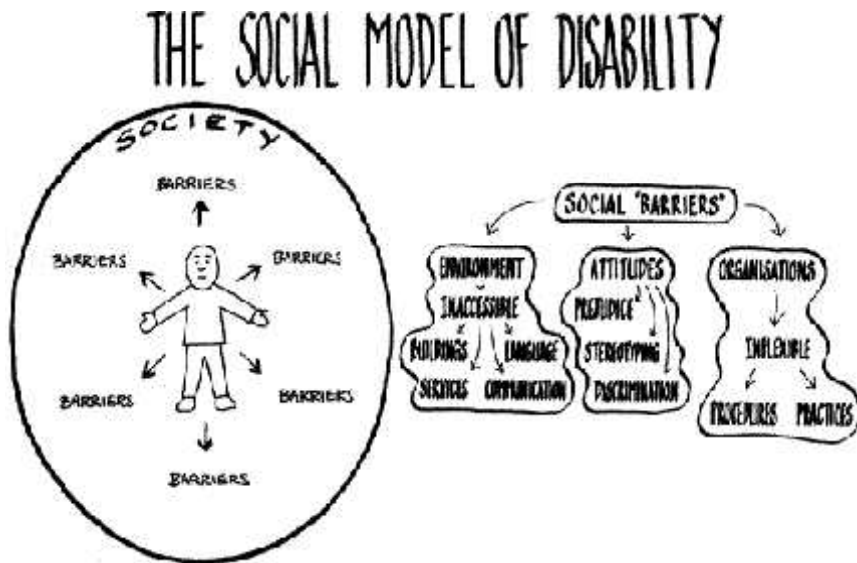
THE SOCIAL MODEL OF DISABILITY

SOCIETY

BARRIERS

BARRIERS

BARRIERS

BARRIERS

BARRIERS

BARRIERS

SOCIAL "BARRIERS"

ENVIRONMENT

INACCESSIBLE

BUILDINGS

LANGUAGE

SERVICES

COMMUNICATION

ATTITUDES

PREJUDICE

STEREOTYPING

DISCRIMINATION

ORGANISATIONS

INFLEXIBLE

PROCEDURES

PRACTICES